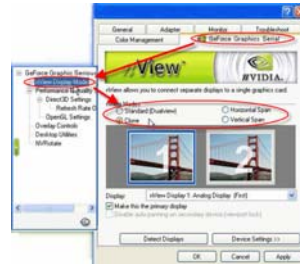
General
Adapter
Monitor
Troubleshoot
Color Management
GeForce Graphics Serial

nView
NVIDIA

nView allows you to connect separate displays to a single graphics card.

Modes
Standard (Dualview)
Horizontal Span
Clone
Vertical Span

1
2

Display: nView Display 1: Analog Display (First)
Make this the primary display
Disable auto-panning on secondary device (nonspot lock)

Detect Displays
Device Settings >>

OK
Cancel
Apply

GeForce Graphics Serial
nView Display Mode
Performance & Quality
Direct3D Settings
Refresh Rate
OpenGL Settings
Overlay Controls
Desktop Utilities
NVRotate